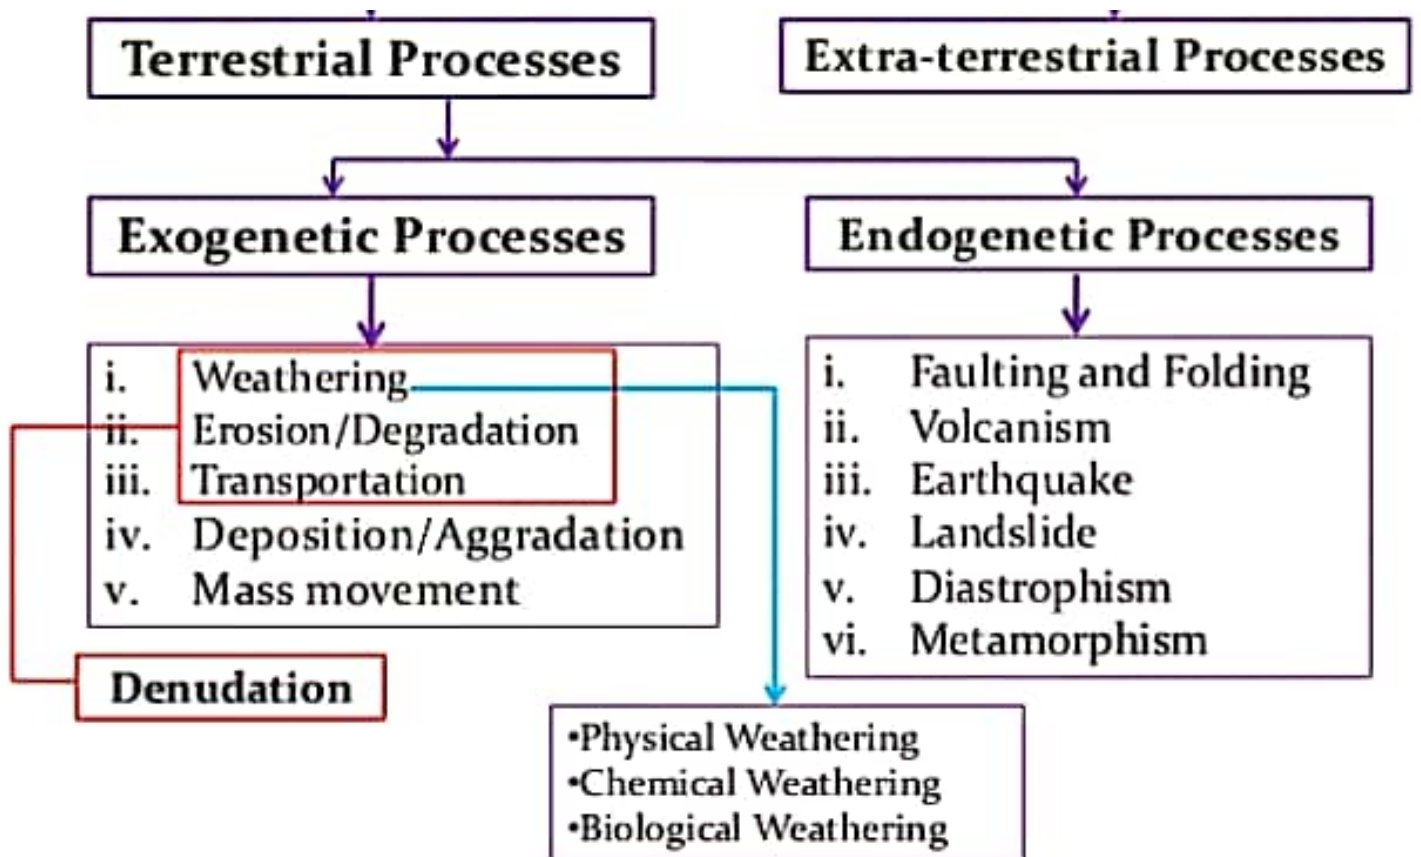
Terrestrial Processes

Extra-terrestrial Processes

Exogenetic Processes

Endogenetic Processes

i. Weathering
ii. Erosion/Degradation
iii. Transportation
iv. Deposition/Aggradation
v. Mass movement

i. Faulting and Folding
ii. Volcanism
iii. Earthquake
iv. Landslide
v. Diastrophism
vi. Metamorphism

Denudation

•Physical Weathering
•Chemical Weathering
•Biological Weathering